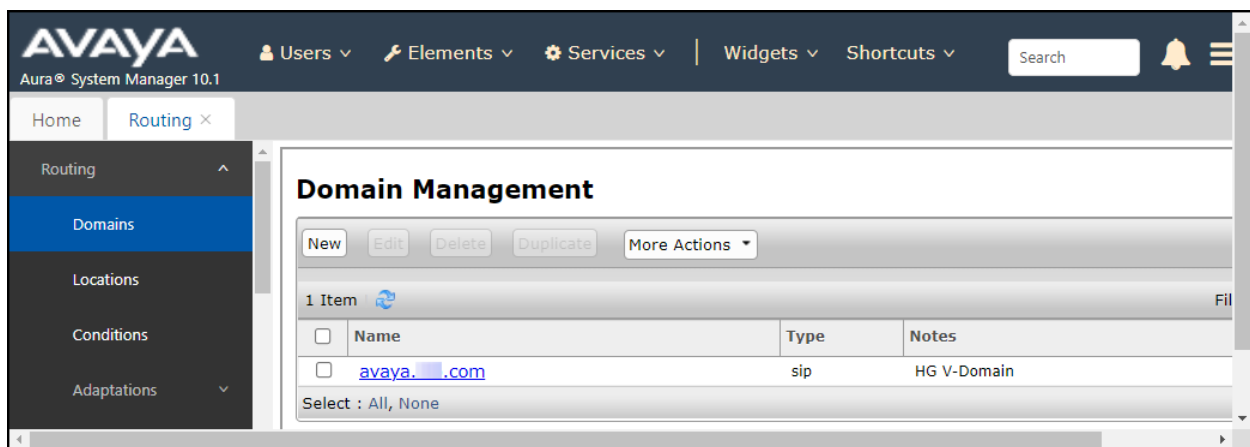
AVAYA
Aura® System Manager 10.1

Users ∨ Elements ∨ Services ∨ Widgets ∨ Shortcuts ∨ Search

Home Routing ×

Routing ^
Domains
Locations
Conditions
Adaptations ∨

Domain Management

New Edit Delete Duplicate More Actions ▾

1 Item

Fil

| | Name | Type | Notes |
|---|---|---|---|
| | avaya.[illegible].com | sip | HG V-Domain |

Select : All, None